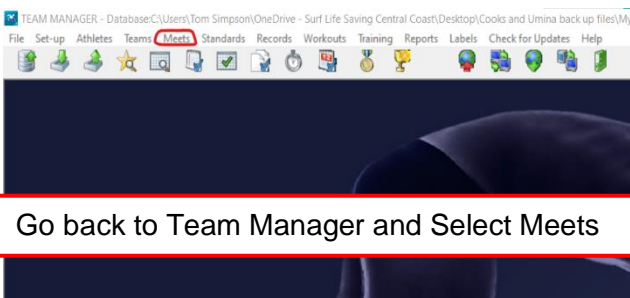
TEAM MANAGER - Database:C:\Users\Tom Simpson\OneDrive - Surf Life Saving Central Coast\Desktop\Cooks and Umina back up files\M

File Set-up Athletes Teams Meets Standards Records Workouts Training Reports Labels Check for Updates Help

Go back to Team Manager and Select Meets